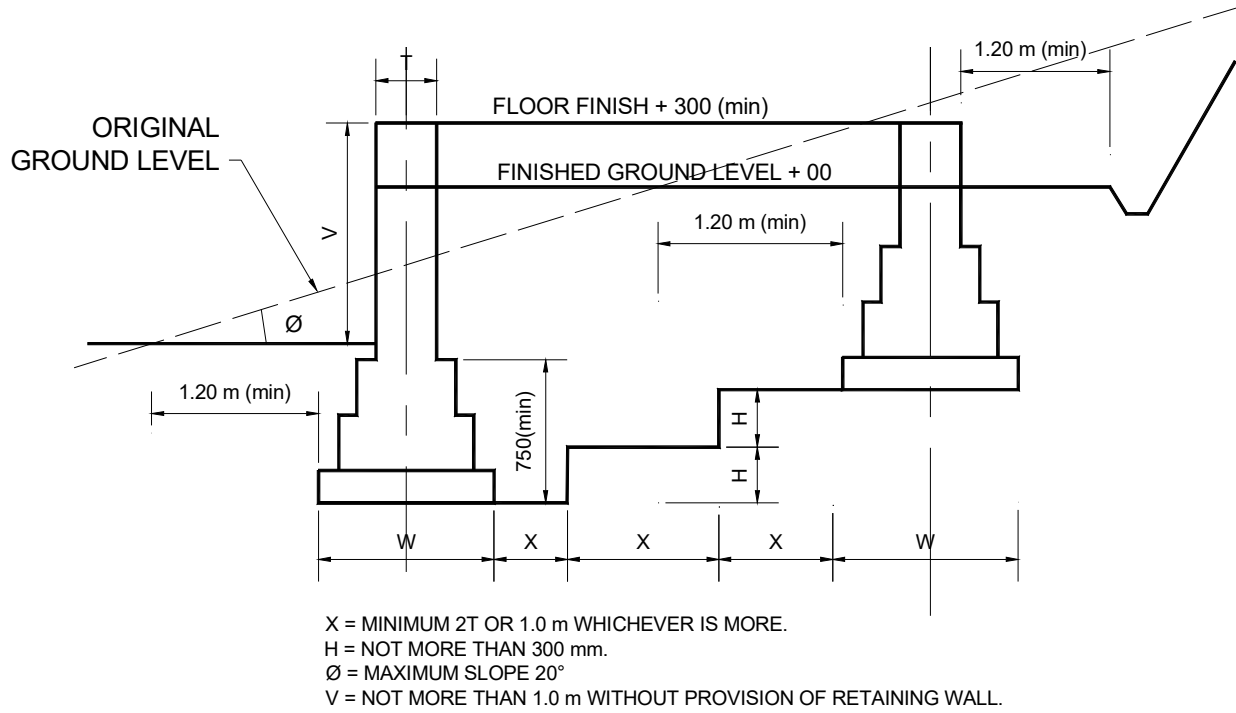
T

1.20 m (min)

FLOOR FINISH + 300 (min)

ORIGINAL GROUND LEVEL

FINISHED GROUND LEVEL + 00

V

1.20 m (min)

Ø

750(min)

1.20 m (min)

H

H

W

X

X

X

W

X = MINIMUM 2T OR 1.0 m WHICHEVER IS MORE.
H = NOT MORE THAN 300 mm.
Ø = MAXIMUM SLOPE 20°
V = NOT MORE THAN 1.0 m WITHOUT PROVISION OF RETAINING WALL.